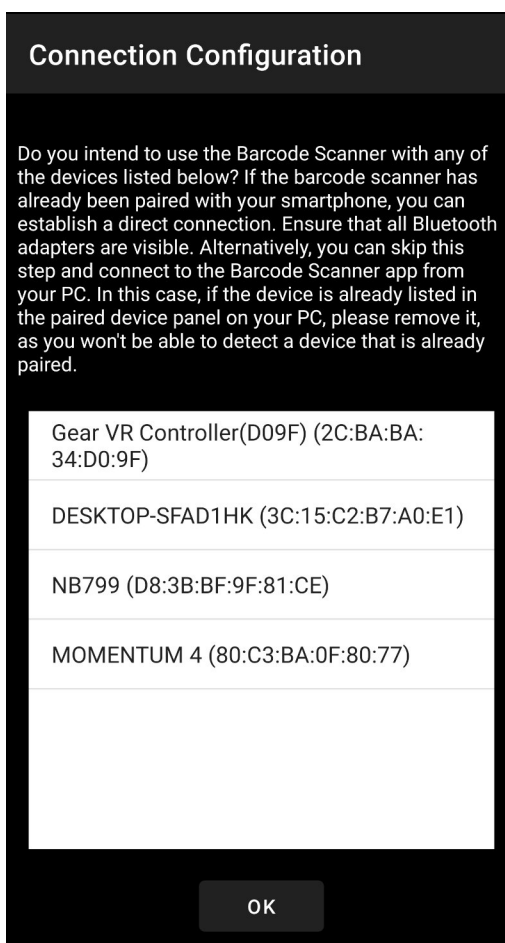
Connection Configuration

Do you intend to use the Barcode Scanner with any of the devices listed below? If the barcode scanner has already been paired with your smartphone, you can establish a direct connection. Ensure that all Bluetooth adapters are visible. Alternatively, you can skip this step and connect to the Barcode Scanner app from your PC. In this case, if the device is already listed in the paired device panel on your PC, please remove it, as you won't be able to detect a device that is already paired.

Gear VR Controller(D09F) (2C:BA:BA:34:D0:9F)

DESKTOP-SFAD1HK (3C:15:C2:B7:A0:E1)

NB799 (D8:3B:BF:9F:81:CE)

MOMENTUM 4 (80:C3:BA:0F:80:77)

OK